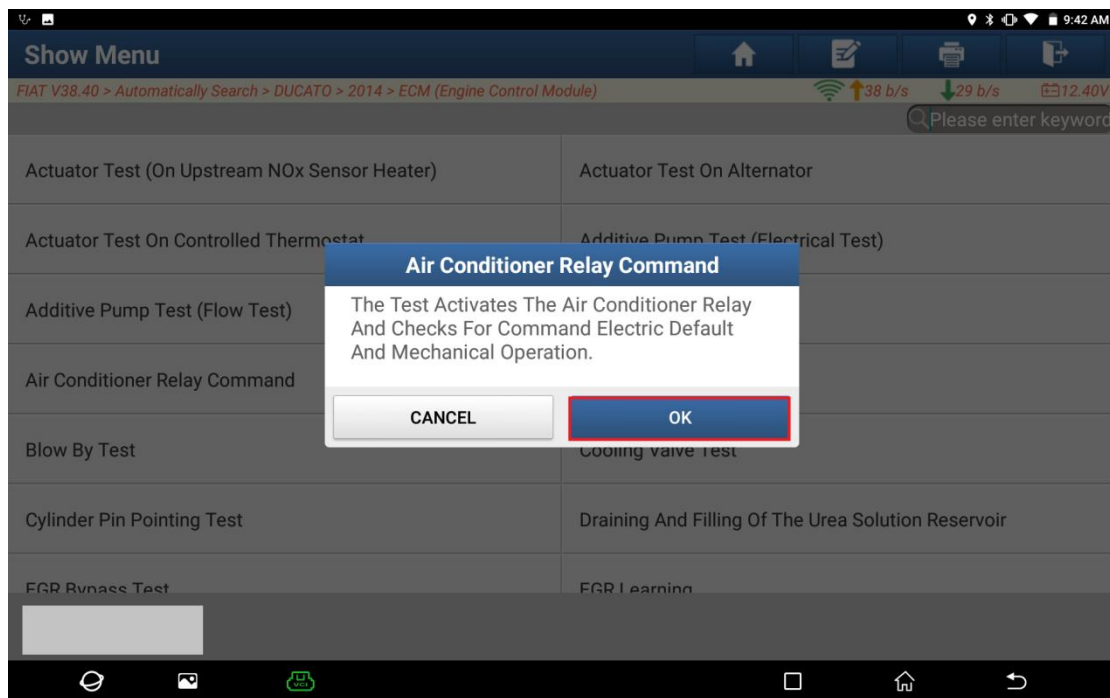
9:42 AM

Show Menu

FIAT V38.40 > Automatically Search > DUCATO > 2014 > ECM (Engine Control Module)

38 b/s 29 b/s 12.40V

Please enter keyword

Actuator Test (On Upstream NOx Sensor Heater)

Actuator Test On Alternator

Actuator Test On Controlled Thermostat

Additive Pump Test (Electrical Test)

Additive Pump Test (Flow Test)

Air Conditioner Relay Command

Blow By Test

Cooling Valve Test

Cylinder Pin Pointing Test

Draining And Filling Of The Urea Solution Reservoir

EGR Bypass Test

EGR Learning

Air Conditioner Relay Command

The Test Activates The Air Conditioner Relay And Checks For Command Electric Default And Mechanical Operation.

CANCEL

OK

VCI